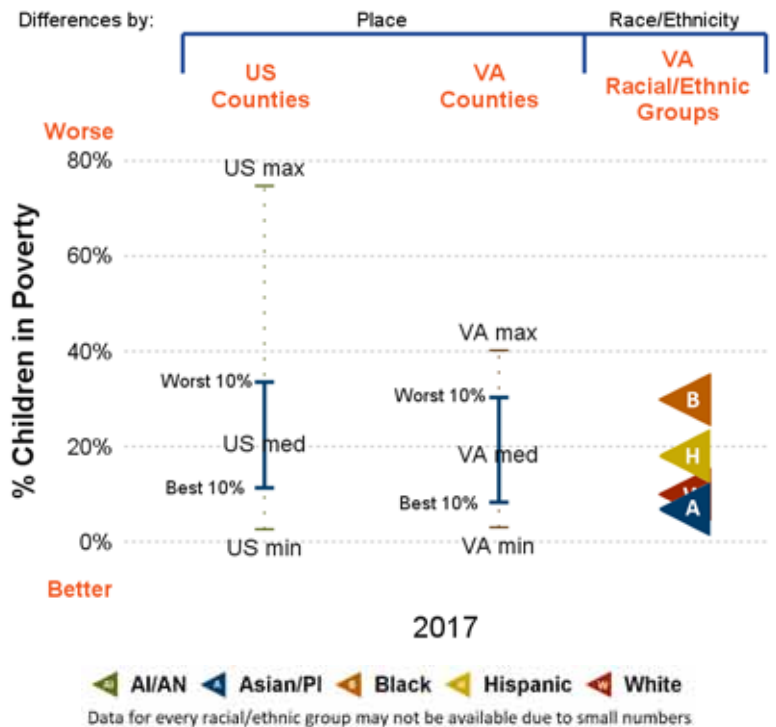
Differences by:

Place

Race/Ethnicity

US Counties

VA Counties

VA Racial/Ethnic Groups

Worse

80%

60%

40%

20%

0%

Better

% Children in Poverty

US max

Worst 10%

US med

Best 10%

US min

VA max

Worst 10%

VA med

Best 10%

VA min

B

H

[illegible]

A

2017

AI/AN Asian/PI Black Hispanic White

Data for every racial/ethnic group may not be available due to small numbers